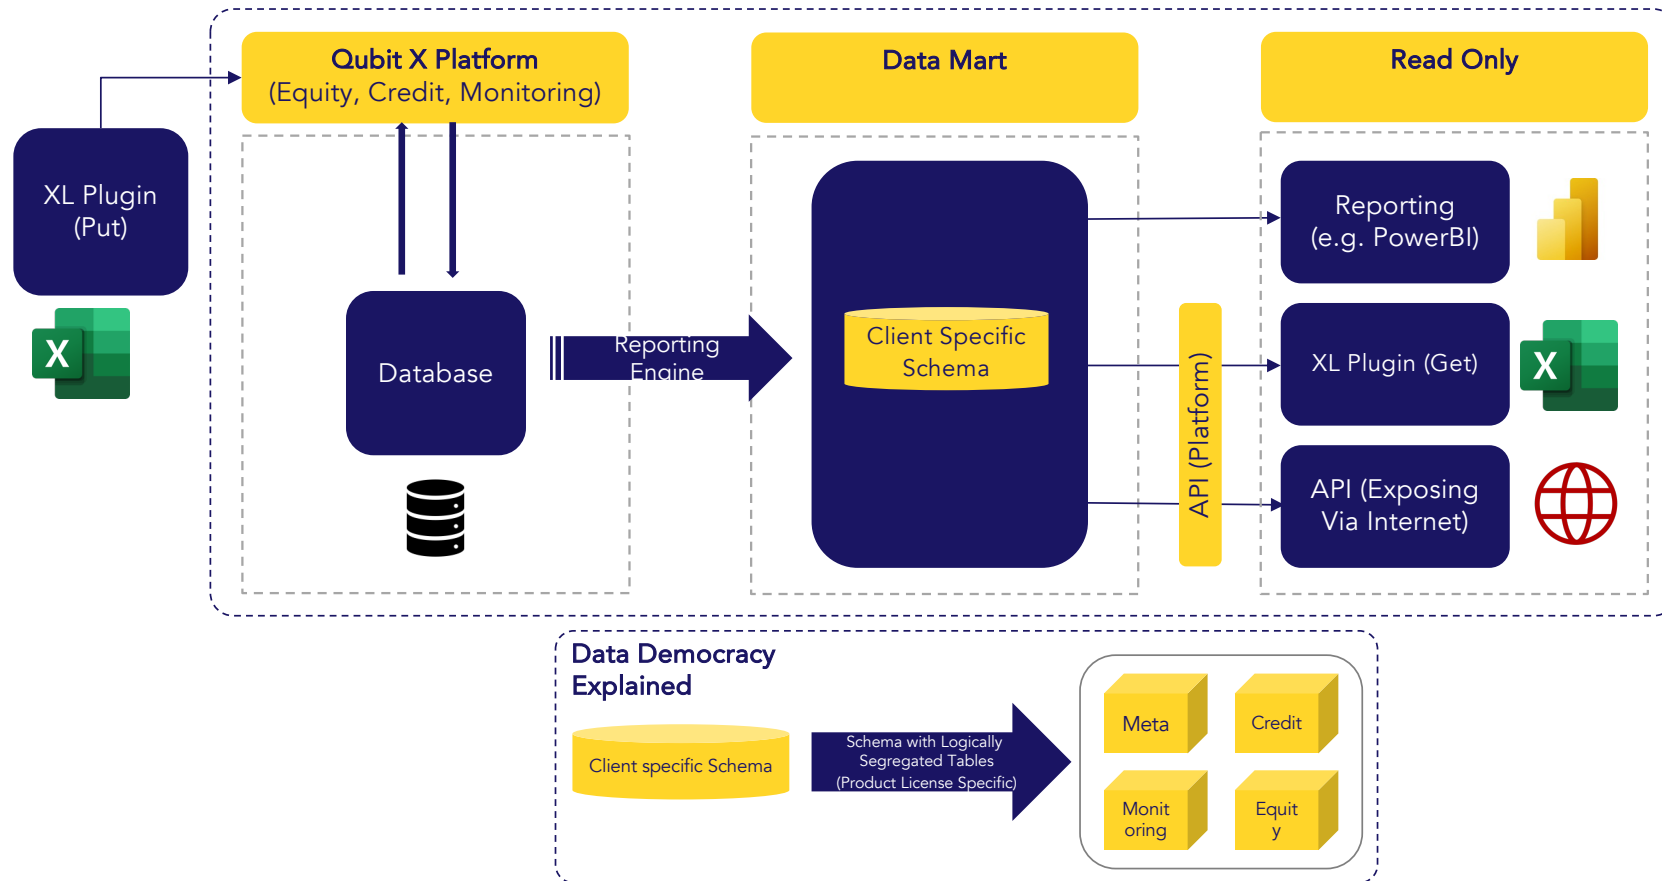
Qubit X Platform
(Equity, Credit, Monitoring)

Data Mart

Read Only

XL Plugin
(Put)

X

Database

Reporting
Engine

Client Specific
Schema

API (Platform)

Reporting
(e.g. PowerBI)

XL Plugin (Get)

X

API (Exposing
Via Internet)

Data Democracy
Explained

Client specific Schema

Schema with Logically
Segregated Tables
(Product License Specific)

Meta

Credit

Monit
oring

Equit
y